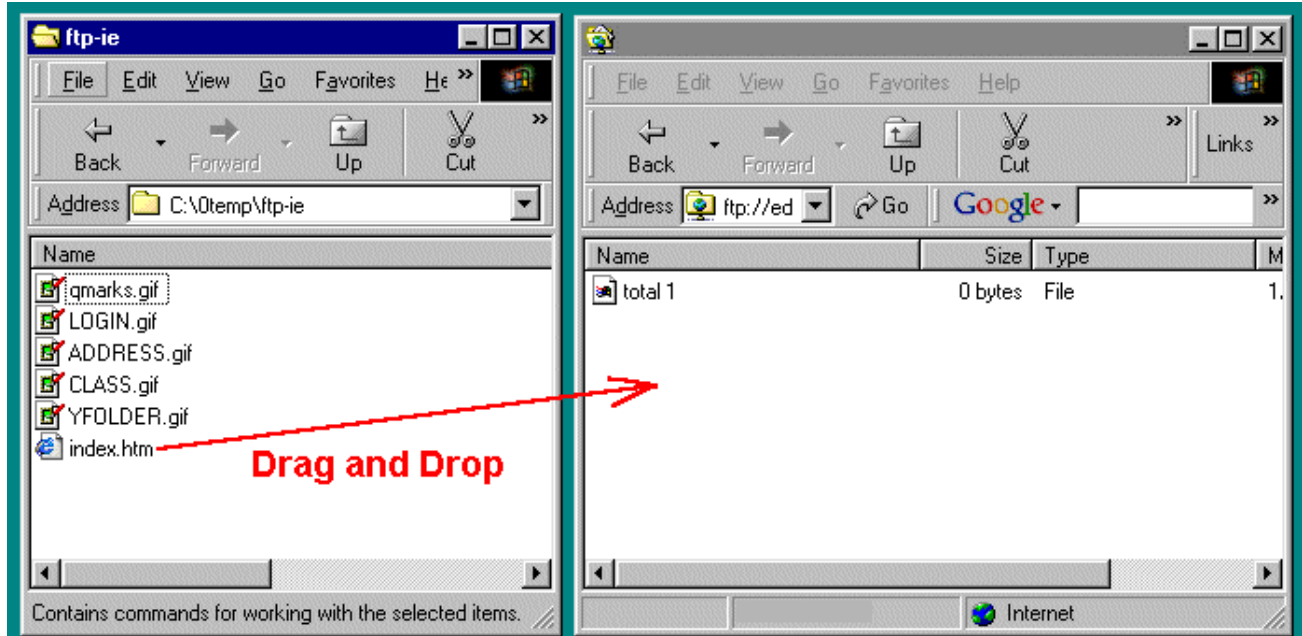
ftp-ie

File Edit View Go Favorites He »

Back Forward Up Cut »

Address C:\0temp\ftp-ie

Name
qmarks.gif
LOGIN.gif
ADDRESS.gif
CLASS.gif
YFOLDER.gif
index.htm

Contains commands for working with the selected items.

Drag and Drop

File Edit View Go Favorites Help

Back Forward Up Cut » Links »

Address ftp://ed Go Google »

| Name | Size | Type | M |
|---|---|---|---|
| total 1 | 0 bytes | File | 1. |

Internet